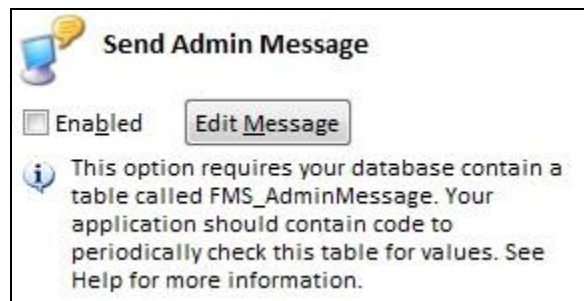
Send Admin Message

Enabled

Edit Message

This option requires your database contain a table called FMS_AdminMessage. Your application should contain code to periodically check this table for values. See Help for more information.